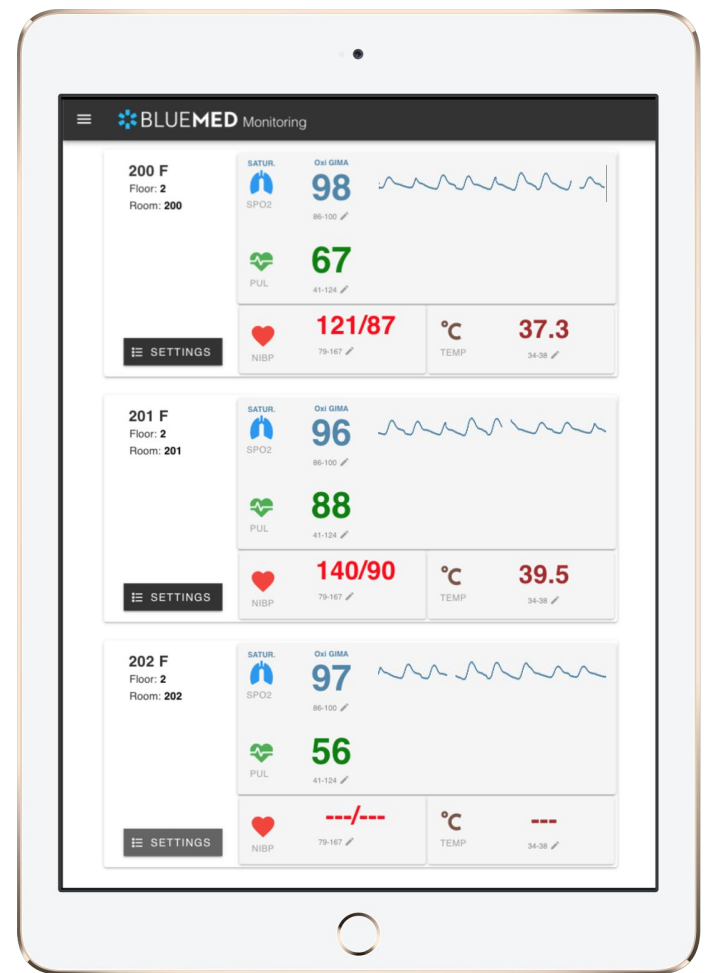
BLUEMED Monitoring

200 F
Floor: 2
Room: 200

SETTINGS

SATUR.
SPO2
Oxi GIMA
98
86-100

PUL
67
41-124

NIBP
121/87
79-167

℃
TEMP
37.3
34-38

201 F
Floor: 2
Room: 201

SETTINGS

SATUR.
SPO2
Oxi GIMA
96
86-100

PUL
88
41-124

NIBP
140/90
79-167

℃
TEMP
39.5
34-38

202 F
Floor: 2
Room: 202

SETTINGS

SATUR.
SPO2
Oxi GIMA
97
86-100

PUL
56
41-124

NIBP
---/---
79-167

℃
TEMP
---
34-38